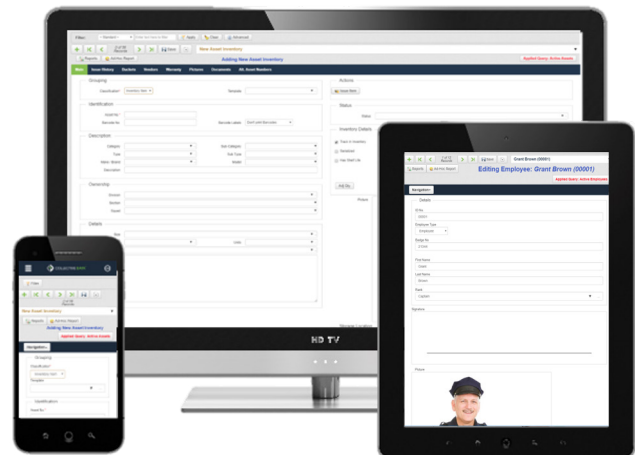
Filter:
Apply
Filter
Advanced
New Asset Inventory
Reports
Activity Report
Adding New Asset Inventory
Applied Query: Active Assets
Main
Asset History
Sockets
Vendors
Warranty
Pictures
Documents
Alt. Asset Numbers
Grouping
Classification
Template
Actions
Identification
Asset No.
Barcode No.
Barcode Labels
Status
Description
Category
Sub Category
Type
Sub Type
Make / Brand
Model
Description
Inventory Details
Ownership
Division
Section
Owner
Details
Picture
HD TV
Grant Brown (00001)
Editing Employee: Grant Brown (00001)
Applied Query: Active Employees
Navigation
Details
ID No.
00001
Employee Type
Employee
Badge No.
First Name
Grant
Last Name
Brown
Rank
Captain
Signature
Photo
COLLECTIVEDATA
Filter
New Asset Inventory
Reports
Activity Report
Adding New Asset Inventory
Applied Query: Active Assets
Navigation
Grouping
Classification
Template
Identification
Asset No.